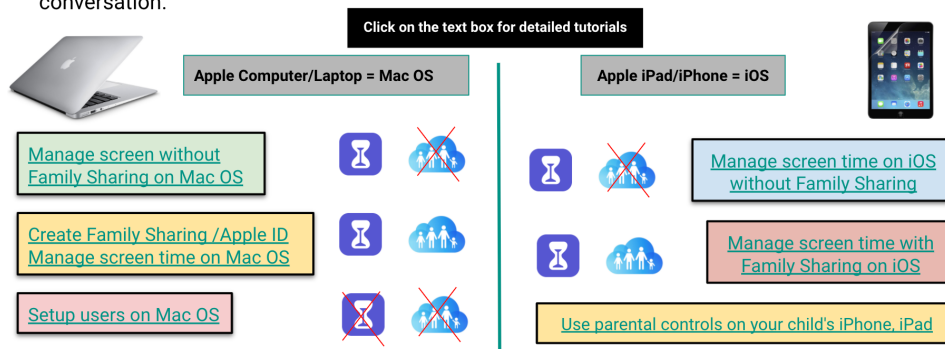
conversation.

Click on the text box for detailed tutorials

Apple Computer/Laptop = Mac OS

Apple iPad/iPhone = iOS

Manage screen without Family Sharing on Mac OS

Create Family Sharing /Apple ID Manage screen time on Mac OS

Setup users on Mac OS

Manage screen time on iOS without Family Sharing

Manage screen time with Family Sharing on iOS

Use parental controls on your child's iPhone, iPad